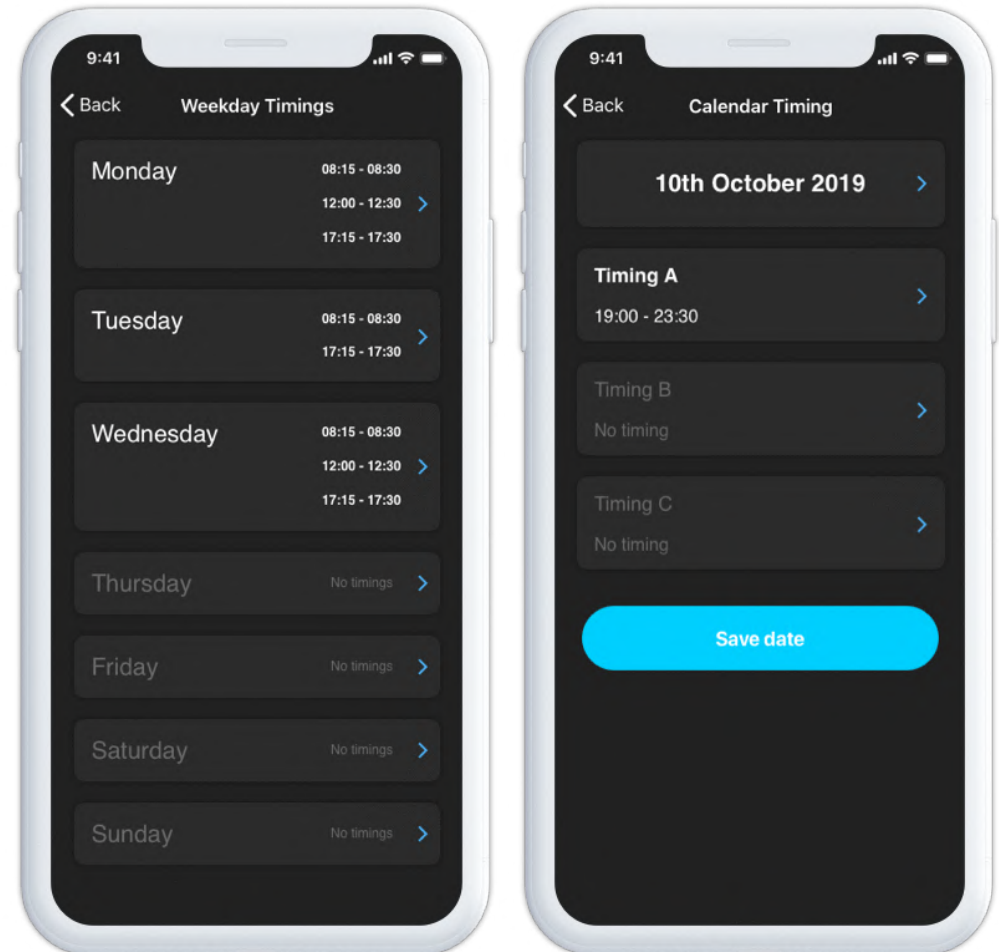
9:41

Back
Weekday Timings

Monday
08:15 - 08:30
12:00 - 12:30
17:15 - 17:30

Tuesday
08:15 - 08:30
17:15 - 17:30

Wednesday
08:15 - 08:30
12:00 - 12:30
17:15 - 17:30

Thursday
No timings

Friday
No timings

Saturday
No timings

Sunday
No timings

9:41

Back
Calendar Timing

10th October 2019

Timing A
19:00 - 23:30

Timing B
No timing

Timing C
No timing

Save date